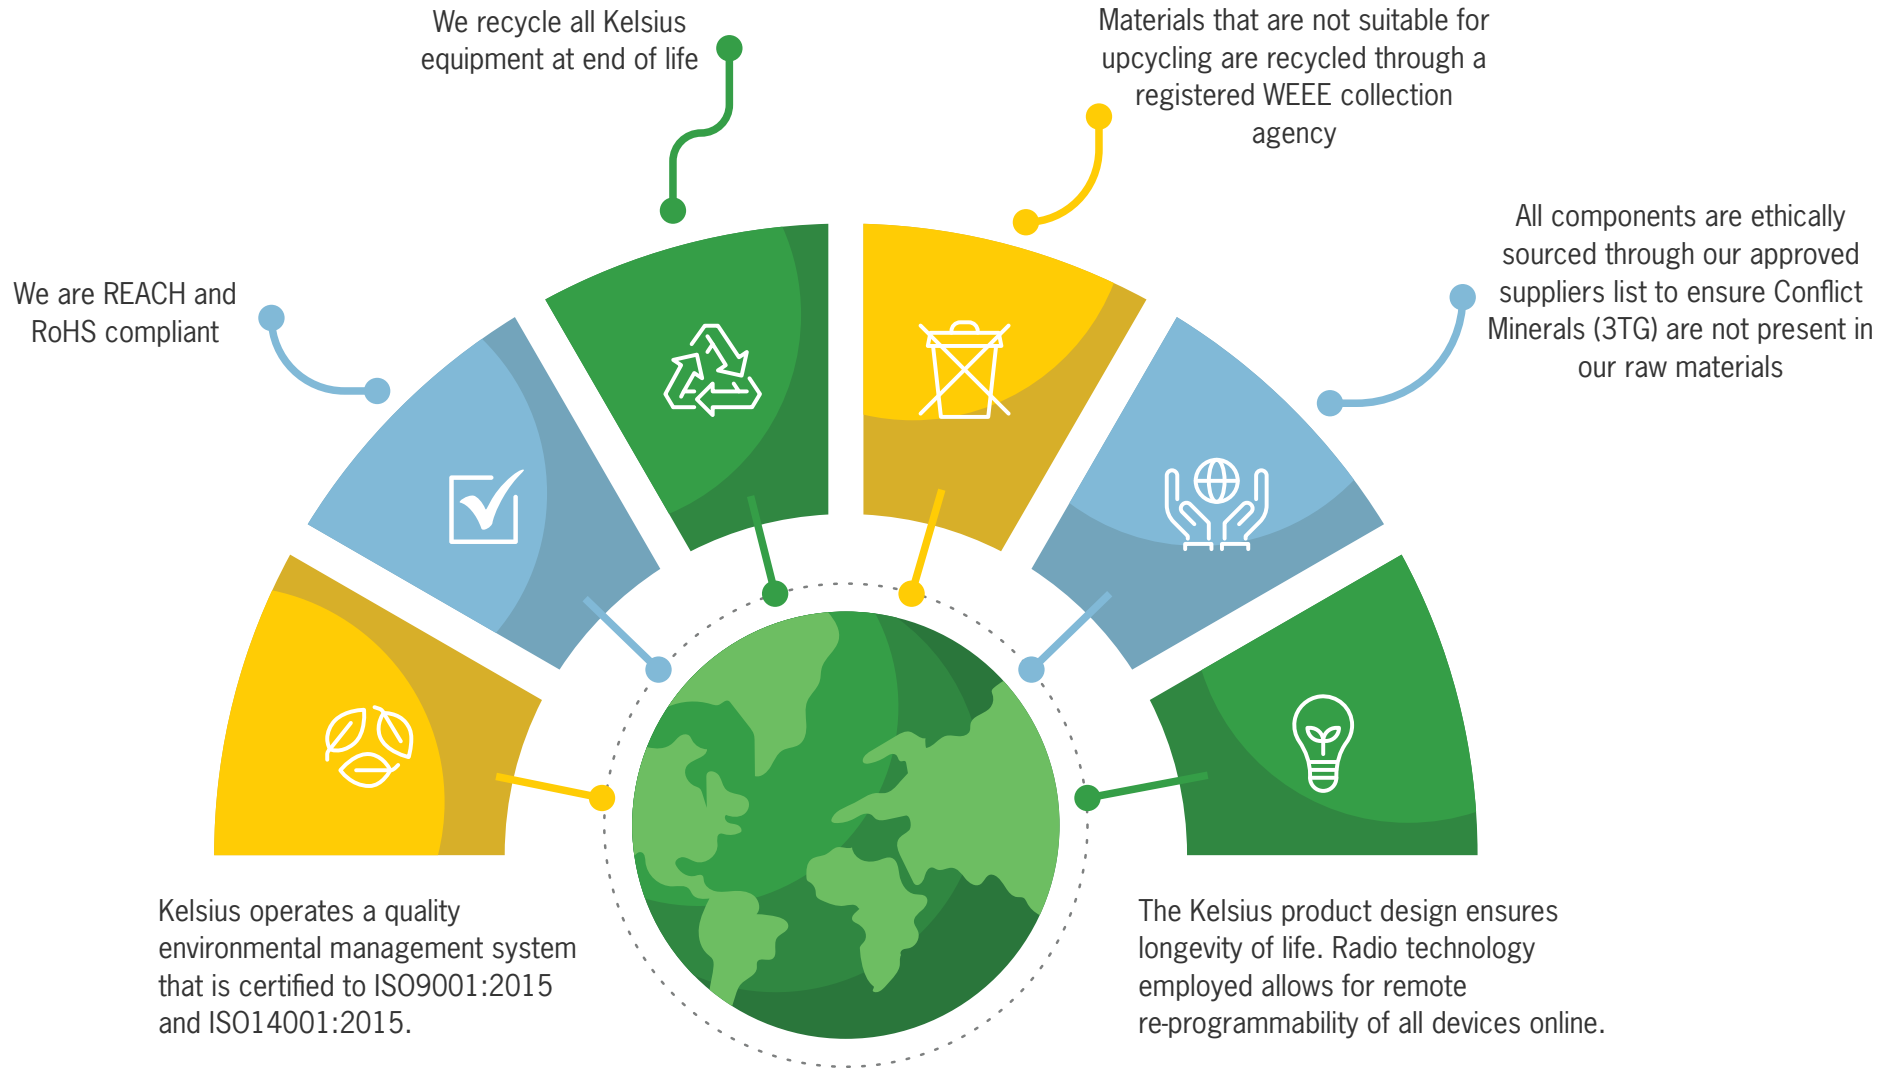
We recycle all Kelsius equipment at end of life

Materials that are not suitable for upcycling are recycled through a registered WEEE collection agency

We are REACH and RoHS compliant

All components are ethically sourced through our approved suppliers list to ensure Conflict Minerals (3TG) are not present in our raw materials

Kelsius operates a quality environmental management system that is certified to ISO9001:2015 and ISO14001:2015.

The Kelsius product design ensures longevity of life. Radio technology employed allows for remote re-programmability of all devices online.